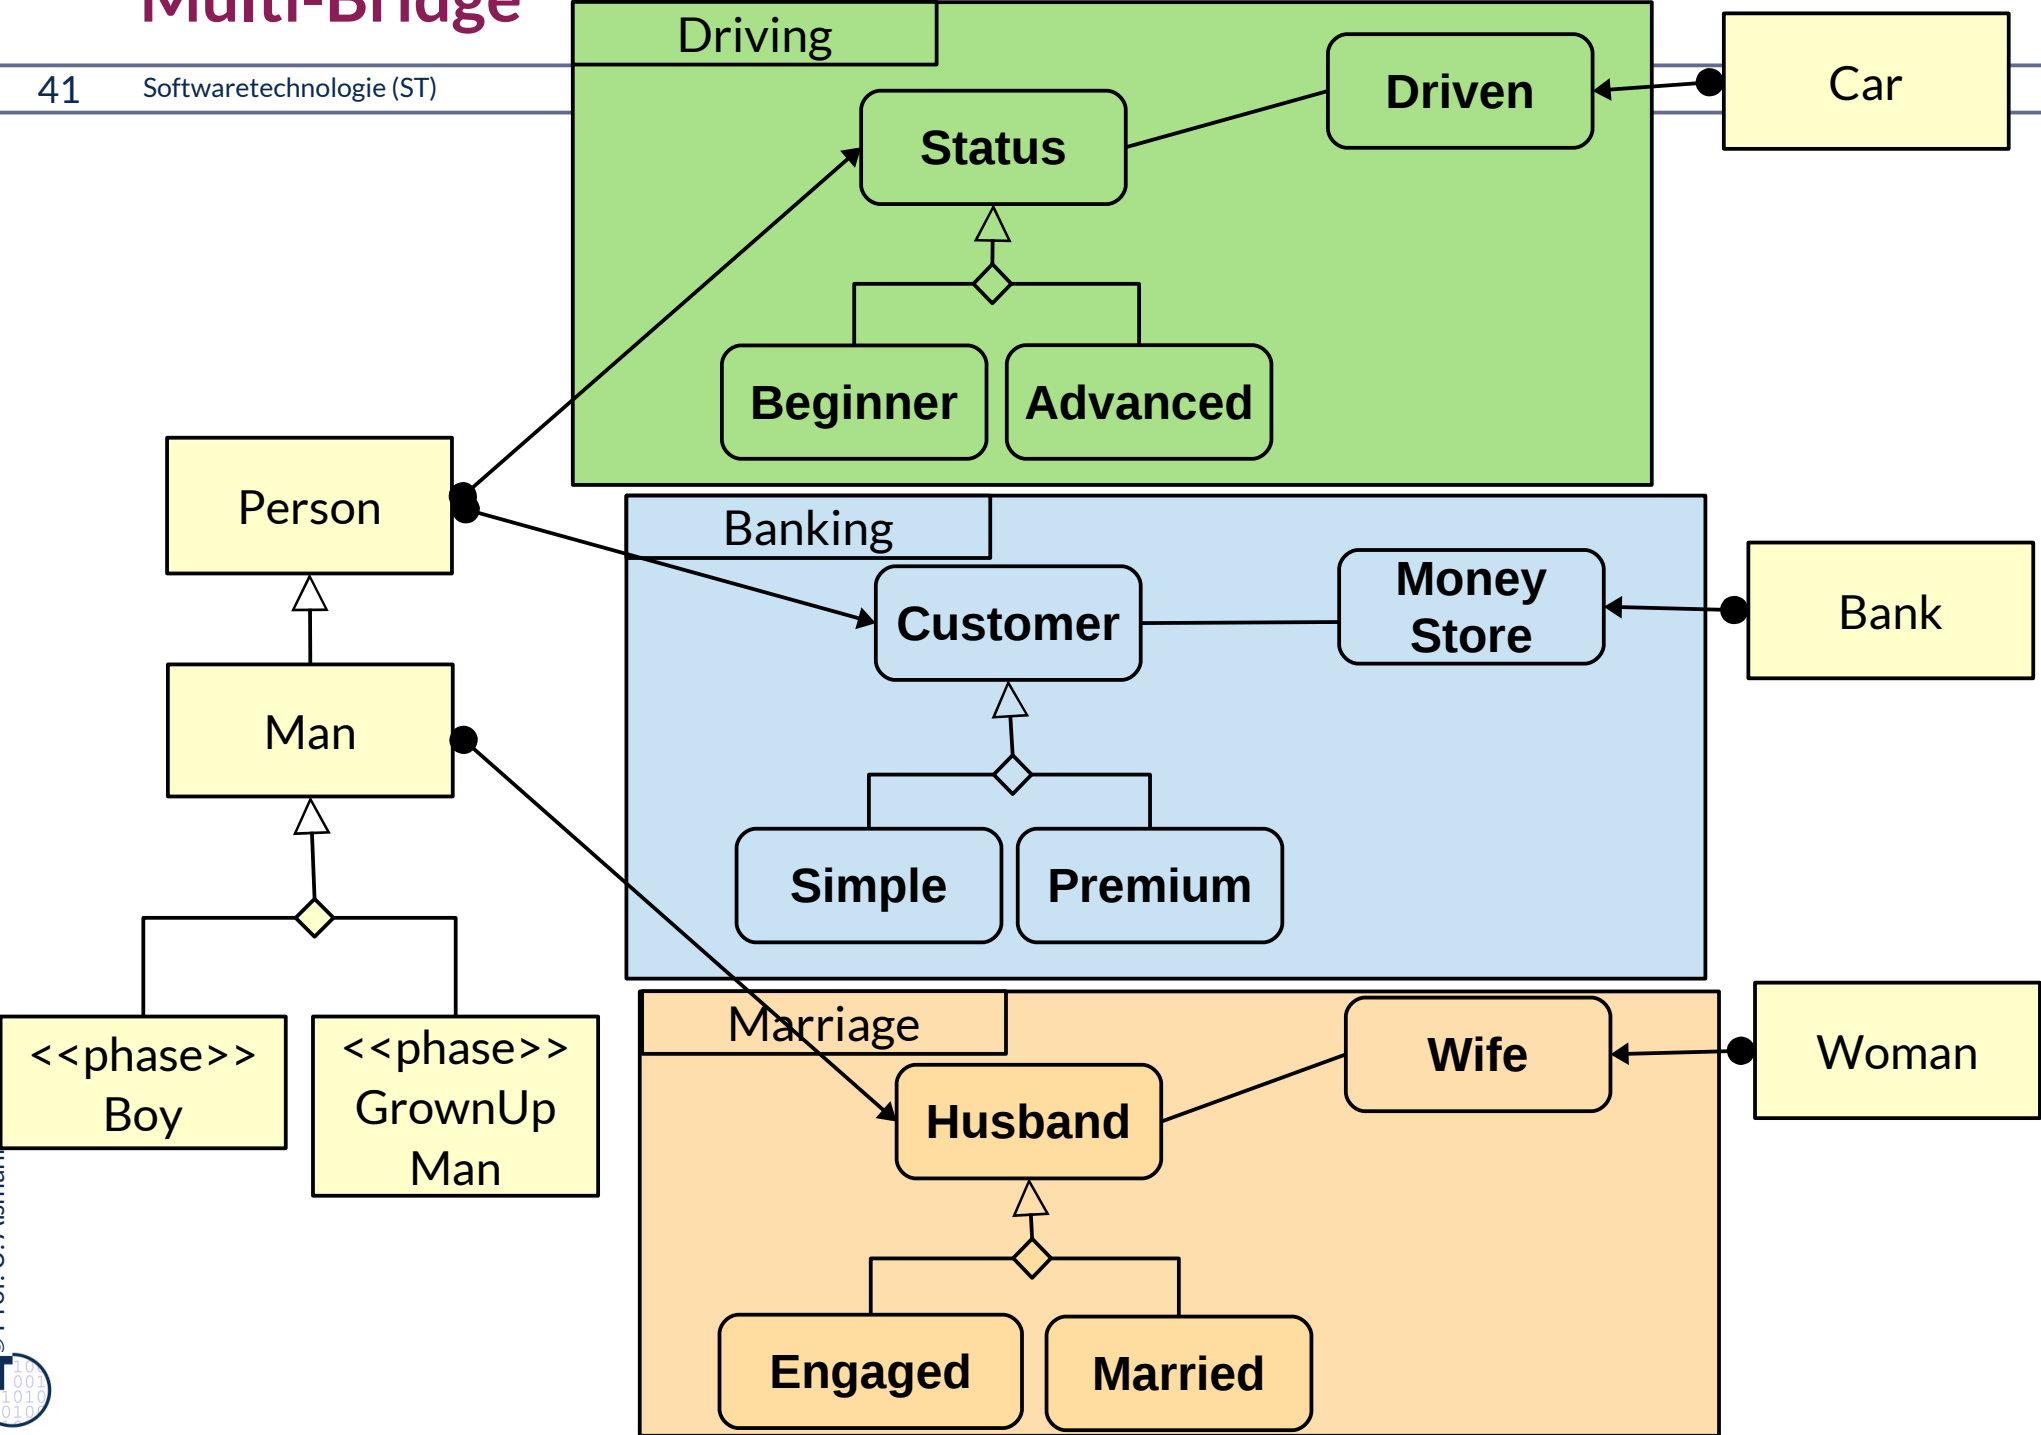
Multi-Bridge

41 Softwaretechnologie (ST)

Driving

Driven

Car

Status

Beginner

Advanced

Person

Banking

Customer

Money Store

Bank

Man

Simple

Premium

<<phase>> Boy

<<phase>> GrownUp Man

Marriage

Wife

Woman

Husband

Engaged

Married